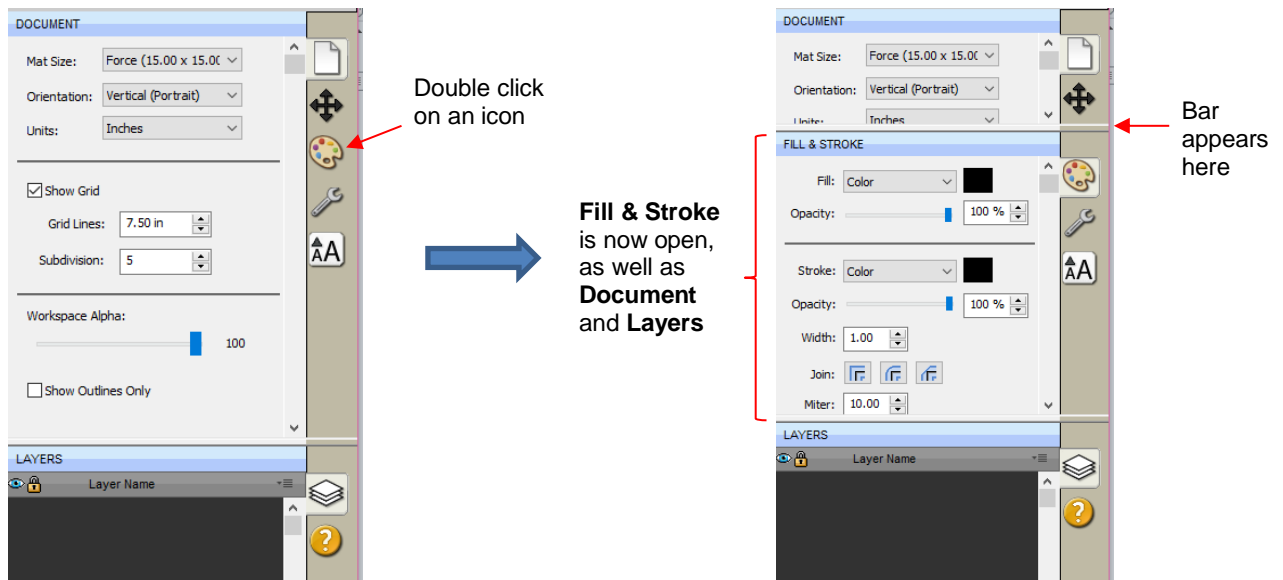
DOCUMENT

Mat Size: Force (15.00 x 15.0(

Orientation: Vertical (Portrait)

Units: Inches

Show Grid

Grid Lines: 7.50 in

Subdivision: 5

Workspace Alpha:

100

Show Outlines Only

LAYERS

Layer Name

Double click on an icon

**Fill & Stroke** is now open, as well as **Document** and **Layers**

DOCUMENT

Mat Size: Force (15.00 x 15.0(

Orientation: Vertical (Portrait)

Units: Inches

Bar appears here

FILL & STROKE

Fill: Color

Opacity: 100 %

Stroke: Color

Opacity: 100 %

Width: 1.00

Join:

Miter: 10.00

LAYERS

Layer Name